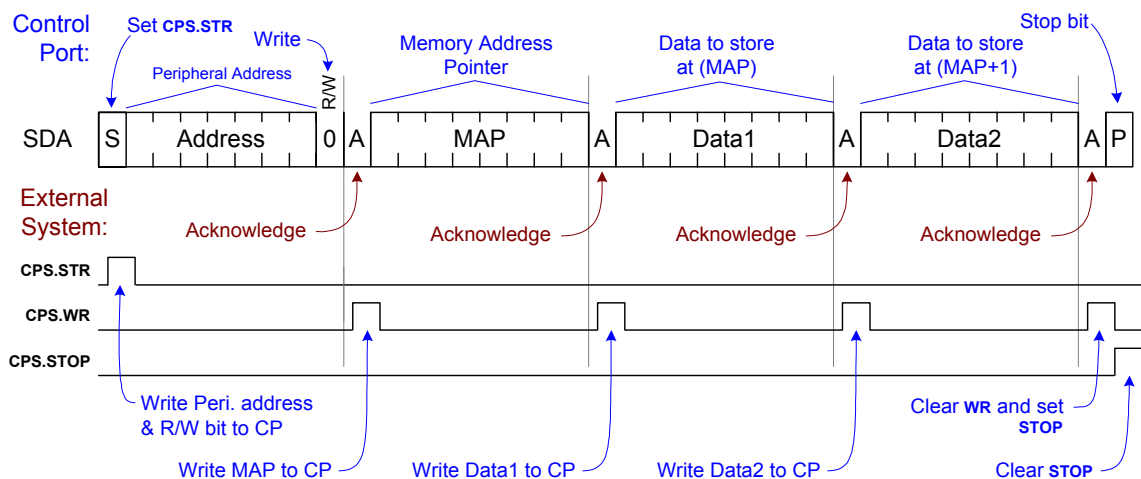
Control Port:

Set CPS.STR

Write

Peripheral Address

R/W

Memory Address Pointer

Data to store at (MAP)

Data to store at (MAP+1)

Stop bit

SDA

S

Address

0

A

MAP

A

Data1

A

Data2

A

P

External System:

Acknowledge

Acknowledge

Acknowledge

Acknowledge

CPS.STR

CPS.WR

CPS.STOP

Write Peri. address & R/W bit to CP

Clear WR and set STOP

Write MAP to CP

Write Data1 to CP

Write Data2 to CP

Clear STOP